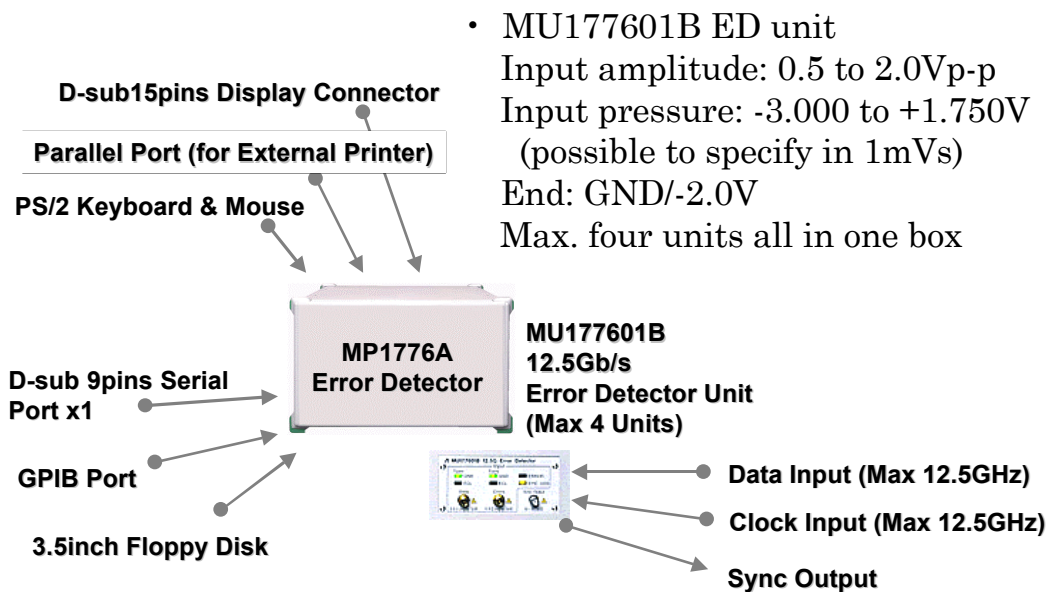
・ MU177601B ED unit
Input amplitude: 0.5 to 2.0Vp-p
Input pressure: -3.000 to +1.750V
(possible to specify in 1mVs)
End: GND/-2.0V
Max. four units all in one box

D-sub15pins Display Connector

Parallel Port (for External Printer)

PS/2 Keyboard & Mouse

MP1776A
Error Detector

MU177601B
12.5Gb/s
Error Detector Unit
(Max 4 Units)

D-sub 9pins Serial Port x1

GPIB Port

3.5inch Floppy Disk

Data Input (Max 12.5GHz)

Clock Input (Max 12.5GHz)

Sync Output